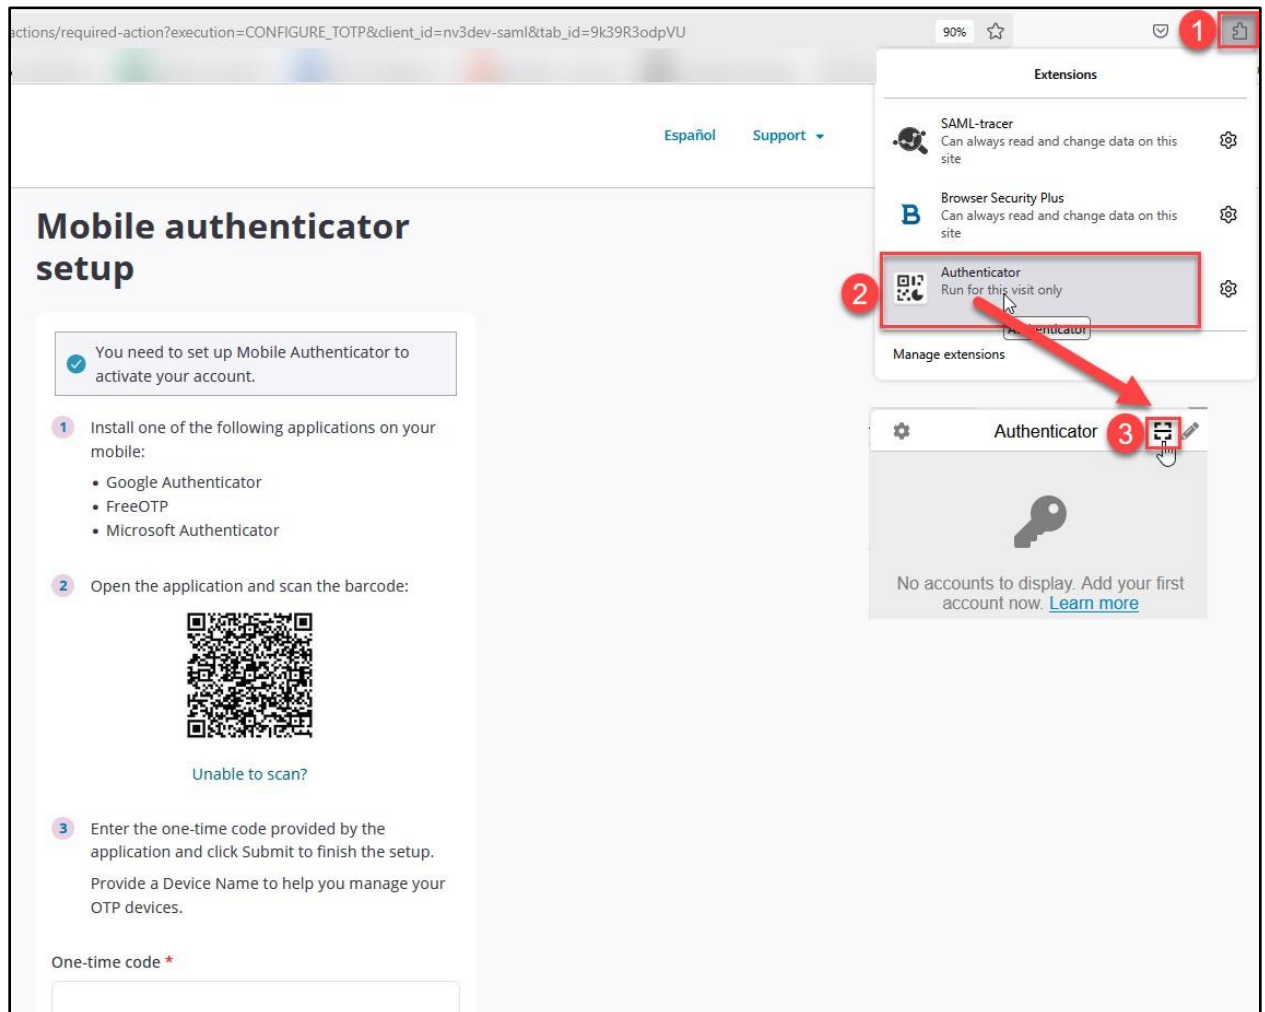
actions/required-action?execution=CONFIGURE_TOTP&client_id=nv3dev-saml&tab_id=9k39R3odpVU

90%

1

Extensions

SAML-tracer
Can always read and change data on this site

Browser Security Plus
Can always read and change data on this site

2

Authenticator
Run for this visit only

A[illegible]nticator

Manage extensions

Español

Support

Mobile authenticator setup

You need to set up Mobile Authenticator to activate your account.

1 Install one of the following applications on your mobile:

• Google Authenticator
• FreeOTP
• Microsoft Authenticator

2 Open the application and scan the barcode:

Unable to scan?

3 Enter the one-time code provided by the application and click Submit to finish the setup.

Provide a Device Name to help you manage your OTP devices.

One-time code *

Authenticator

3

No accounts to display. Add your first account now. Learn more